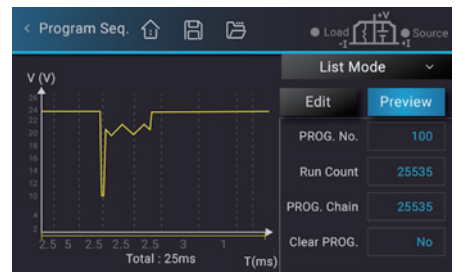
< Program Seq.

Load -I +V -I Source +I

List Mode

V (V)

24
22
20
18
16
14
12
10
8
6
4
2

Edit

Preview

PROG. No. 100

Run Count 25535

PROG. Chain 25535

Clear PROG. No

2.5 5 2.5 2.5 2.5 3 1 2.5

Total : 25ms

T(ms)